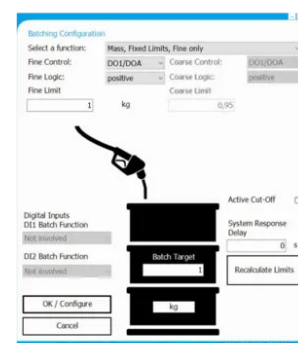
Batching Configuration

Select a function: Mass, Fixed Limits, Fine only

Fine Control: DO1/DOA

Coarse Control: DO1/DOA

Fine Logic: positive

Coarse Logic: positive

Fine Limit

1 kg

Coarse Limit

0,95

Active Cut-Off

System Response Delay

0 s

Recalculate Limits

Digital Inputs

DI1 Batch Function

Not involved

DI2 Batch Function

Not involved

Batch Target

1

kg

OK / Configure

Cancel